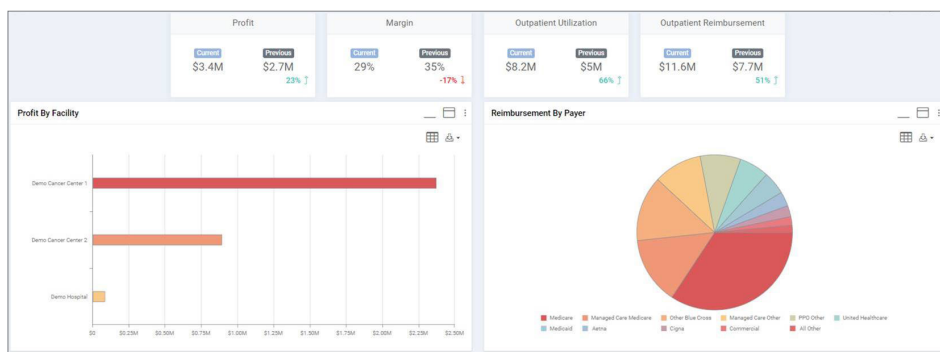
Profit

Current
$3.4M

Previous
$2.7M

23% ↑

Margin

Current
29%

Previous
35%

-17% ↓

Outpatient Utilization

Current
$8.2M

Previous
$5M

66% ↑

Outpatient Reimbursement

Current
$11.6M

Previous
$7.7M

51% ↑

Profit By Facility

Demo Cancer Center 1

Demo Cancer Center 2

Demo Hospital

$0 $0.25M $0.50M $0.75M $1.00M $1.25M $1.50M $1.75M $2.00M $2.25M $2.50M

Reimbursement By Payer

Medicare
Managed Care Medicare
Other Blue Cross
Managed Care Other
PPO Other
United Healthcare
Medicaid
Aetna
Cigna
Commercial
All Other